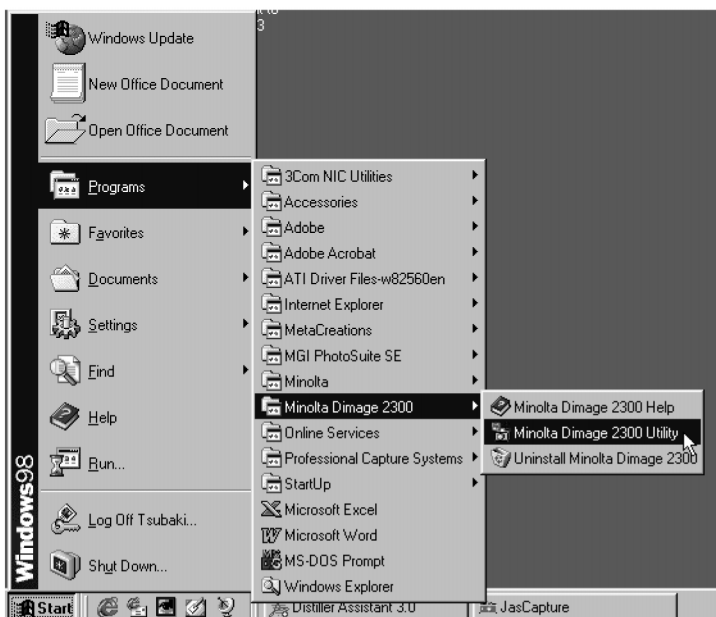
Windows Update
New Office Document
Open Office Document
Programs
Favorites
Documents
Settings
Find
Help
Run...
Log Off Tsubaki...
Shut Down...

Windows98

3Com NIC Utilities
Accessories
Adobe
Adobe Acrobat
ATI Driver Files-w82560en
Internet Explorer
MetaCreations
MGI PhotoSuite SE
Minolta
Minolta Dimage 2300
Online Services
Professional Capture Systems
StartUp
Microsoft Excel
Microsoft Word
MS-DOS Prompt
Windows Explorer

Minolta Dimage 2300 Help
Minolta Dimage 2300 Utility
Uninstall Minolta Dimage 2300

Start
Distiller Assistant 3.0
JasCapture